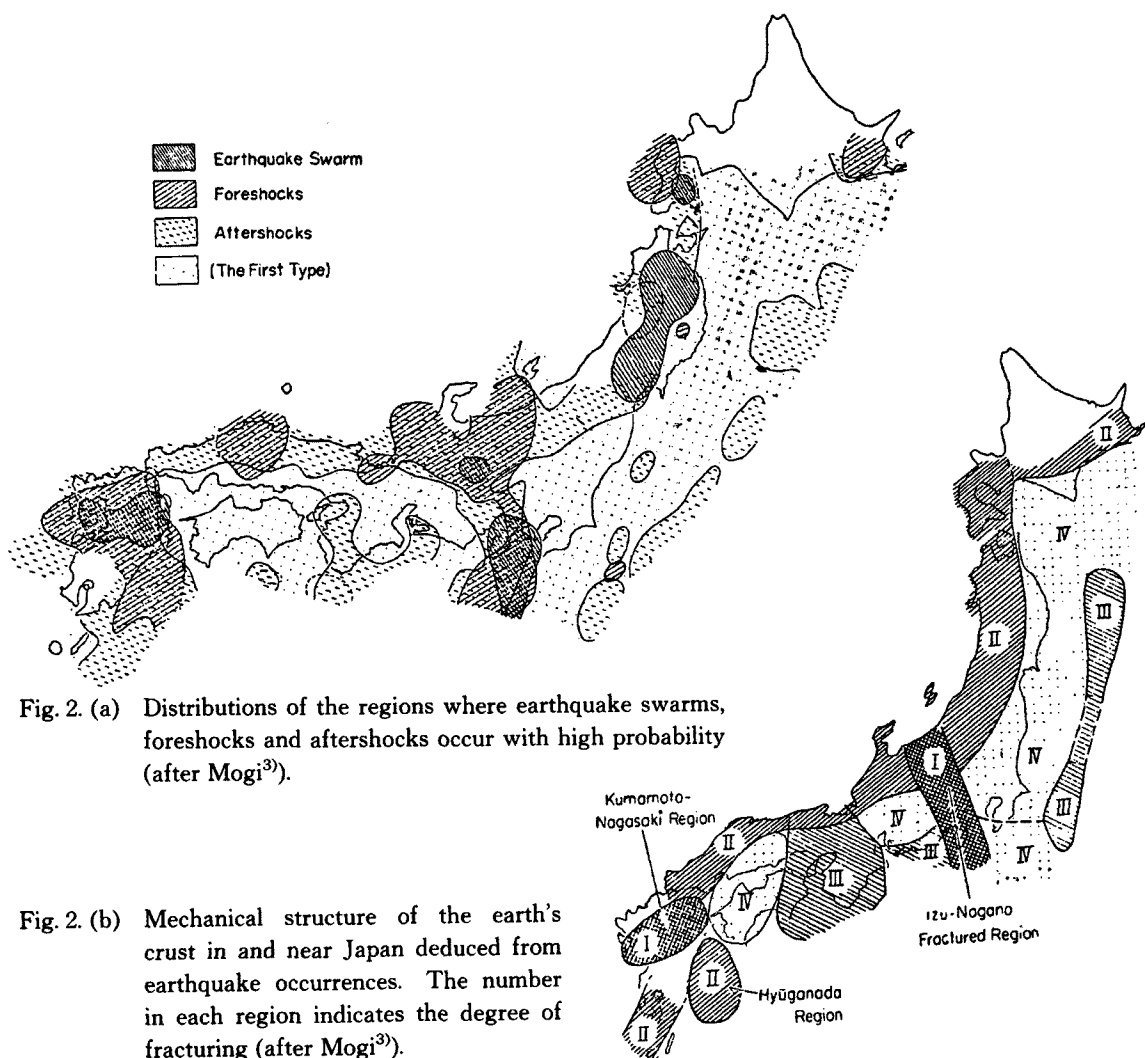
Earthquake Swarm
Foreshocks
Aftershocks
(The First Type)

Fig. 2. (a) Distributions of the regions where earthquake swarms, foreshocks and aftershocks occur with high probability (after Mogi$^{3)}$).

II
IV
III
II
I
IV
III
IV
Kumamoto-Nagasaki Region
II
IV
III
IV
III
I
II
II
Izu-Nagano Fractured Region
Hyūganada Region

Fig. 2. (b) Mechanical structure of the earth's crust in and near Japan deduced from earthquake occurrences. The number in each region indicates the degree of fracturing (after Mogi$^{3)}$).